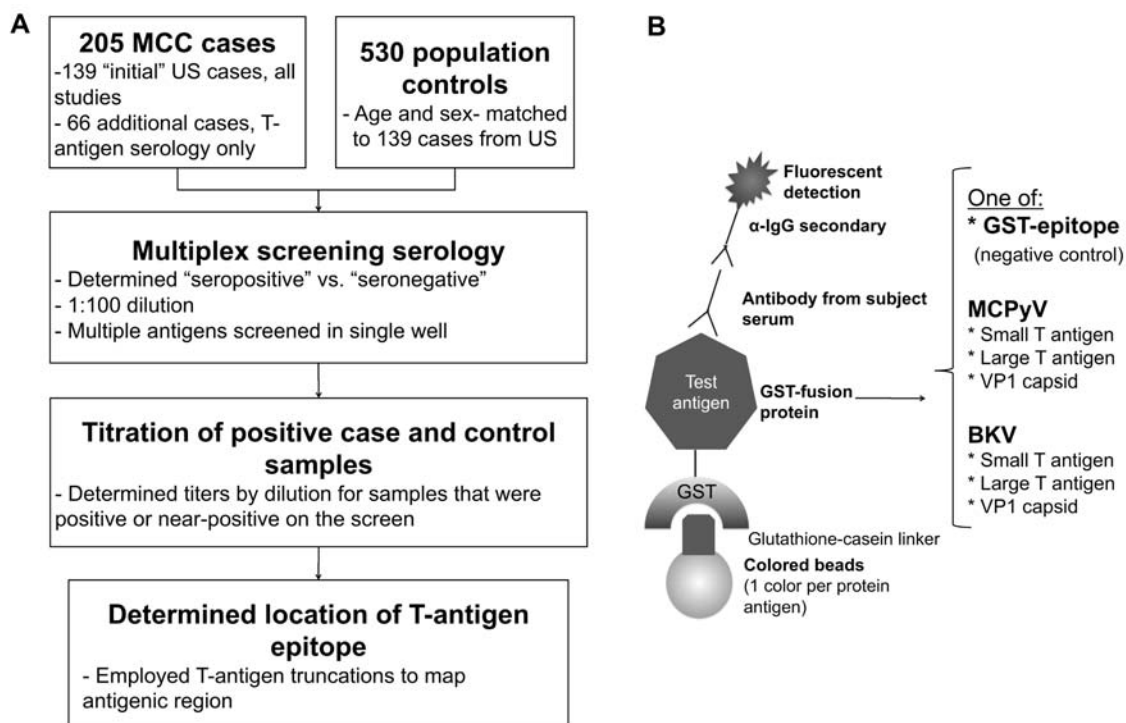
A

**205 MCC cases**
-139 "initial" US cases, all studies
- 66 additional cases, T-antigen serology only

**530 population controls**
- Age and sex- matched to 139 cases from US

**Multiplex screening serology**
- Determined "seropositive" vs. "seronegative"
- 1:100 dilution
- Multiple antigens screened in single well

**Titration of positive case and control samples**
- Determined titers by dilution for samples that were positive or near-positive on the screen

**Determined location of T-antigen epitope**
- Employed T-antigen truncations to map antigenic region

B

Fluorescent detection

α-IgG secondary

Antibody from subject serum

Test antigen

GST-fusion protein

GST

Glutathione-casein linker

Colored beads
(1 color per protein antigen)

One of:
* GST-epitope
(negative control)

MCPyV
* Small T antigen
* Large T antigen
* VP1 capsid

BKV
* Small T antigen
* Large T antigen
* VP1 capsid